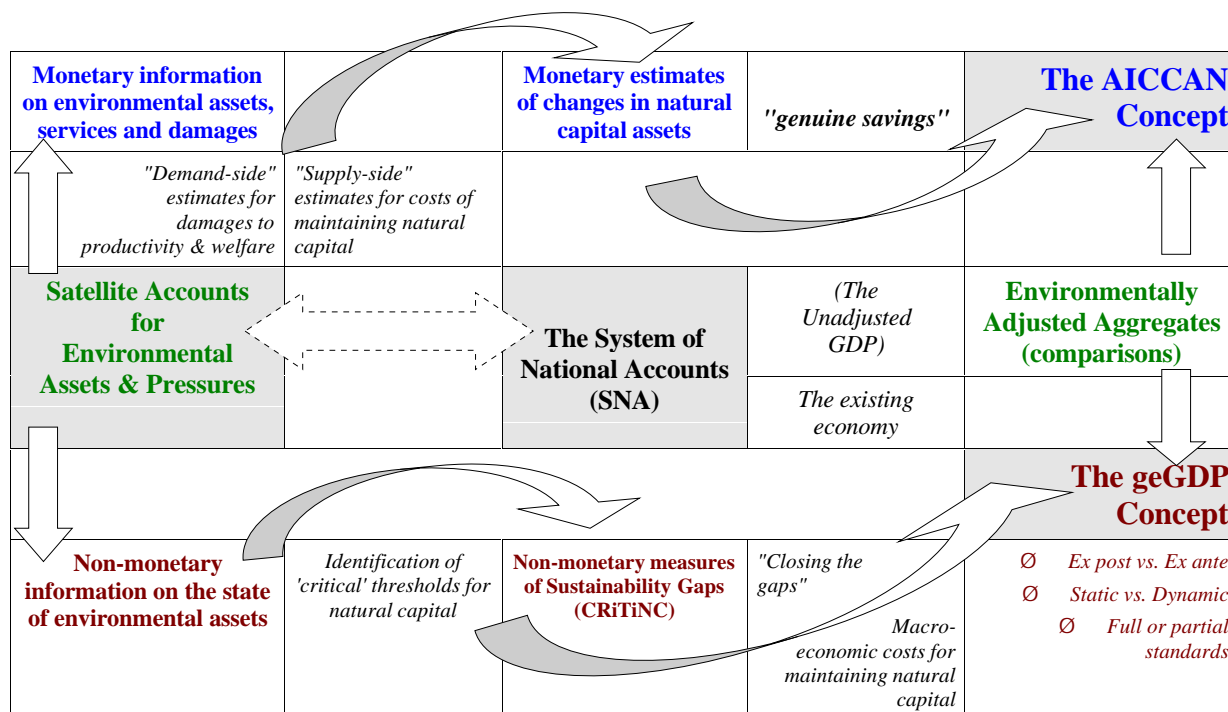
Monetary information on environmental assets, services and damages

Monetary estimates of changes in natural capital assets

"genuine savings"

The AICCAN Concept

"Demand-side" estimates for damages to productivity & welfare

"Supply-side" estimates for costs of maintaining natural capital

Satellite Accounts for Environmental Assets & Pressures

The System of National Accounts (SNA)

(The Unadjusted GDP)

The existing economy

Environmentally Adjusted Aggregates (comparisons)

The geGDP Concept

Non-monetary information on the state of environmental assets

Identification of 'critical' thresholds for natural capital

Non-monetary measures of Sustainability Gaps (CRiTiNC)

"Closing the gaps"

Macro-economic costs for maintaining natural capital

Ø Ex post vs. Ex ante

Ø Static vs. Dynamic

Ø Full or partial standards